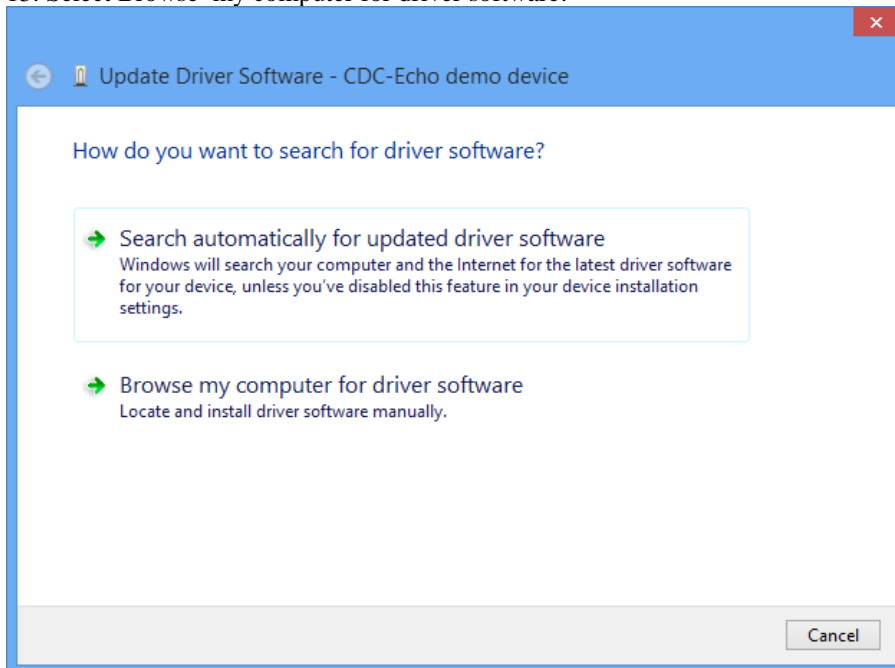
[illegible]

Update Driver Software - CDC-Echo demo device

How do you want to search for driver software?

Search automatically for updated driver software
Windows will search your computer and the Internet for the latest driver software for your device, unless you've disabled this feature in your device installation settings.

Browse my computer for driver software
Locate and install driver software manually.

Cancel